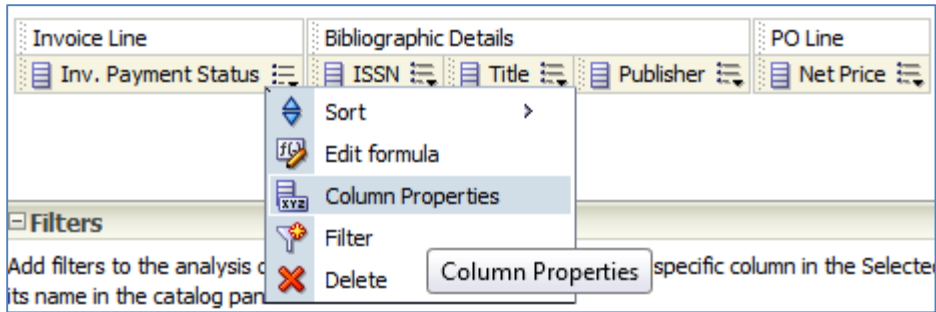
| Invoice Line | Bibliographic Details | | | PO Line |
|---|---|---|---|---|
| Inv. Payment Status | ISSN | Title | Publisher | Net Price |

Sort >
Edit formula
Column Properties
Filter
Delete

Column Properties

⊟Filters

Add filters to the analysis c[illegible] specific column in the Selecte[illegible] its name in the catalog pan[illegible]